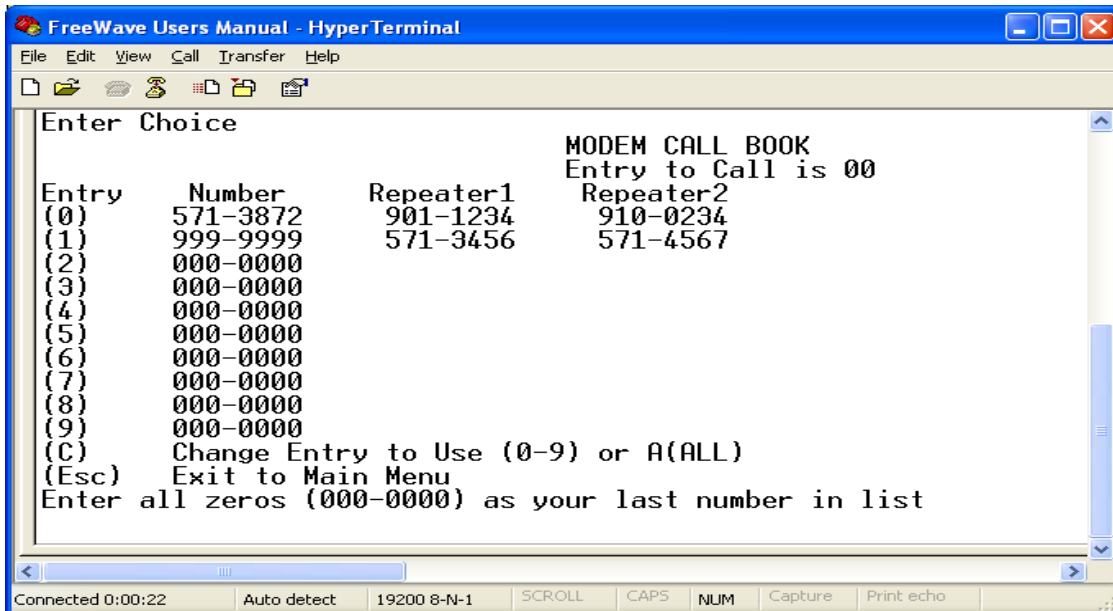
FreeWave Users Manual - HyperTerminal

File Edit View Call Transfer Help

Enter Choice

MODEM CALL BOOK
Entry to Call is 00

| Entry | Number | Repeater1 | Repeater2 |
|---|---|---|---|
| (0) | 571-3872 | 901-1234 | 910-0234 |
| (1) | 999-9999 | 571-3456 | 571-4567 |
| (2) | 000-0000 | | |
| (3) | 000-0000 | | |
| (4) | 000-0000 | | |
| (5) | 000-0000 | | |
| (6) | 000-0000 | | |
| (7) | 000-0000 | | |
| (8) | 000-0000 | | |
| (9) | 000-0000 | | |

(C) Change Entry to Use (0-9) or A(ALL)
(Esc) Exit to Main Menu
Enter all zeros (000-0000) as your last number in list

Connected 0:00:22 | Auto detect | 19200 8-N-1 | SCROLL | CAPS | NUM | Capture | Print echo